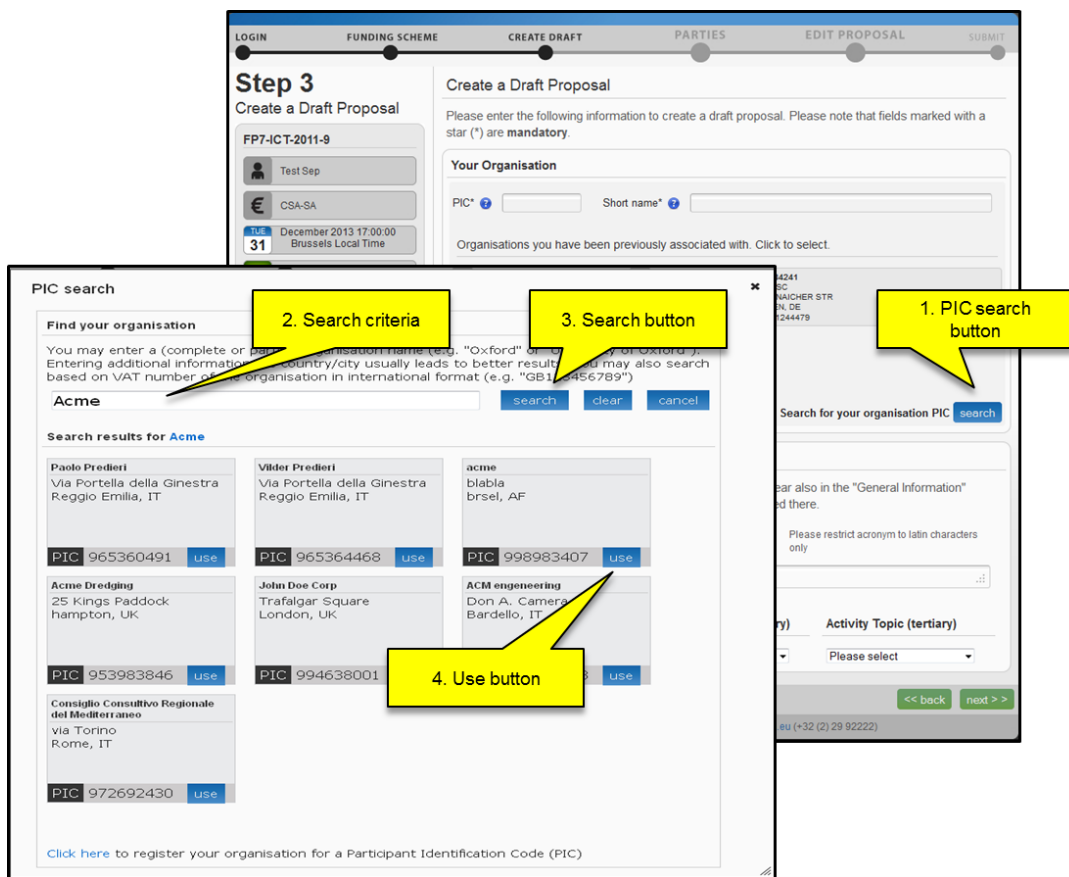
LOGIN FUNDING SCHEME CREATE DRAFT PARTIES EDIT PROPOSAL SUBMIT

Step 3
Create a Draft Proposal

FP7-ICT-2011-9

Test Sep

CSA-SA

TUE 31 December 2013 17:00:00 Brussels Local Time

Create a Draft Proposal

Please enter the following information to create a draft proposal. Please note that fields marked with a star (*) are **mandatory**.

Your Organisation

PIC* Short name*

Organisations you have been previously associated with. Click to select.

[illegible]4241
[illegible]SC
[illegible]NAICHER STR
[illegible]N, DE
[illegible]1244479

1. PIC search button

Search for your organisation PIC search

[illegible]ear also in the "General Information" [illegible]d there.

Please restrict acronym to latin characters only

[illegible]ry) Activity Topic (tertiary)

Please select

<< back next > >

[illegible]eu (+32 (2) 29 92222)

PIC search

Find your organisation

2. Search criteria

3. Search button

You may enter a (complete or par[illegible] organisation name (e.g. "Oxford" or "O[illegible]y of Oxford"). Entering additional information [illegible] country/city usually leads to better result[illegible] u may also search based on VAT number of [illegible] organisation in international format (e.g. "GB1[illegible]456789")

Acme

search clear cancel

Search results for Acme

Paolo Predieri
Via Portella della Ginestra
Reggio Emilia, IT
PIC 965360491 use

Vilder Predieri
Via Portella della Ginestra
Reggio Emilia, IT
PIC 965364468 use

acme
blabla
brsel, AF
PIC 998983407 use

Acme Dredging
25 Kings Paddock
hampton, UK
PIC 953983846 use

John Doe Corp
Trafalgar Square
London, UK
PIC 994638001

ACM engeneering
Don A. Camera
Bardello, IT
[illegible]8 use

4. Use button

Consiglio Consultivo Regionale del Mediterraneo
via Torino
Rome, IT
PIC 972692430 use

Click here to register your organisation for a Participant Identification Code (PIC)